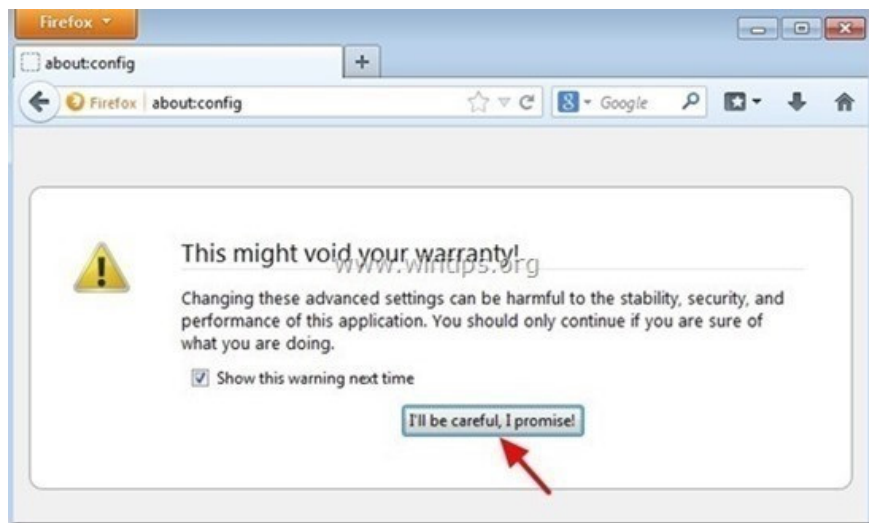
Firefox

about:config

+

Firefox about:config

Google

This might void your warranty!

www.wintips.org

Changing these advanced settings can be harmful to the stability, security, and performance of this application. You should only continue if you are sure of what you are doing.

Show this warning next time

I'll be careful, I promise!